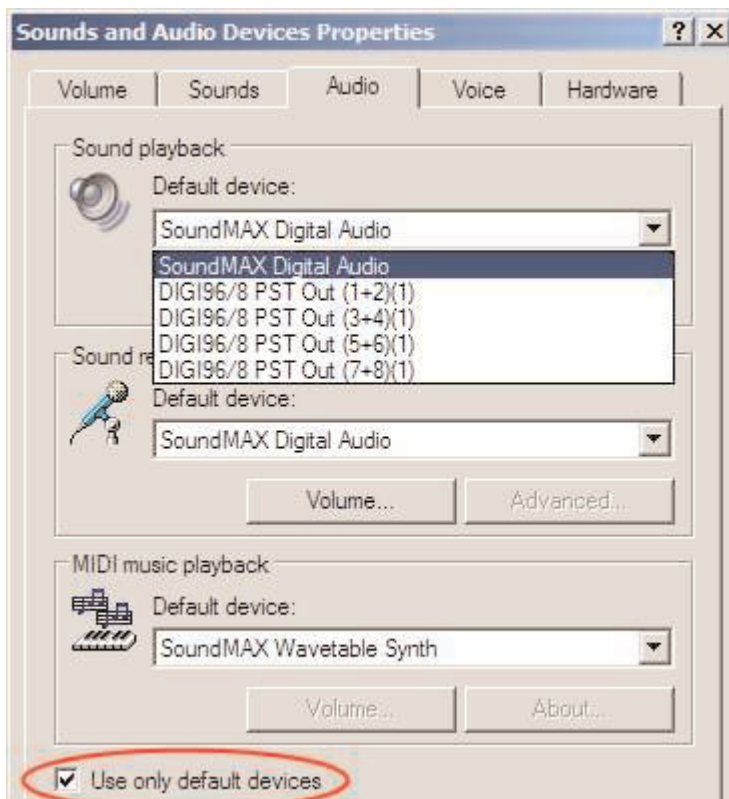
Sounds and Audio Devices Properties ? X

Volume | Sounds | Audio | Voice | Hardware

Sound playback

Default device:

SoundMAX Digital Audio

SoundMAX Digital Audio
DIGI96/8 PST Out (1+2)(1)
DIGI96/8 PST Out (3+4)(1)
DIGI96/8 PST Out (5+6)(1)
DIGI96/8 PST Out (7+8)(1)

Sound re

Default device:

SoundMAX Digital Audio

Volume... Advanced...

MIDI music playback

Default device:

SoundMAX Wavetable Synth

Volume... About...

Use only default devices